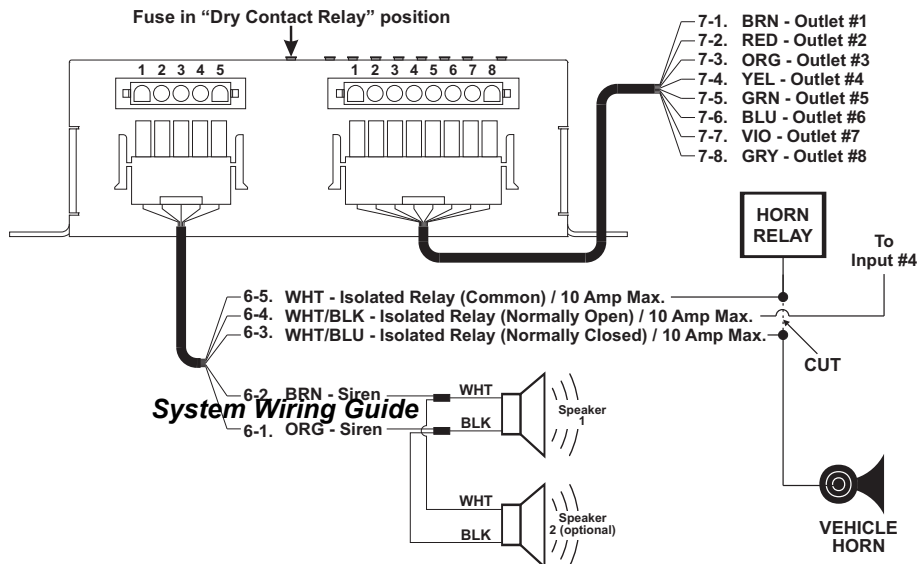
Fuse in "Dry Contact Relay" position

1 2 3 4 5

1 2 3 4 5 6 7 8

7-1. BRN - Outlet #1
7-2. RED - Outlet #2
7-3. ORG - Outlet #3
7-4. YEL - Outlet #4
7-5. GRN - Outlet #5
7-6. BLU - Outlet #6
7-7. VIO - Outlet #7
7-8. GRY - Outlet #8

HORN RELAY

To Input #4

6-5. WHT - Isolated Relay (Common) / 10 Amp Max.
6-4. WHT/BLK - Isolated Relay (Normally Open) / 10 Amp Max.
6-3. WHT/BLU - Isolated Relay (Normally Closed) / 10 Amp Max.

CUT

6-2. BRN - Siren
System Wiring Guide
6-1. ORG - Siren

WHT
BLK
Speaker 1

WHT
BLK
Speaker 2 (optional)

VEHICLE HORN